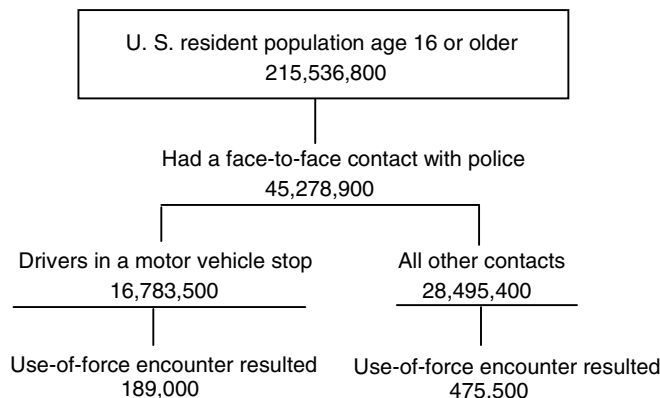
U. S. resident population age 16 or older
215,536,800

Had a face-to-face contact with police
45,278,900

Drivers in a motor vehicle stop
16,783,500

Use-of-force encounter resulted
189,000

All other contacts
28,495,400

Use-of-force encounter resulted
475,500